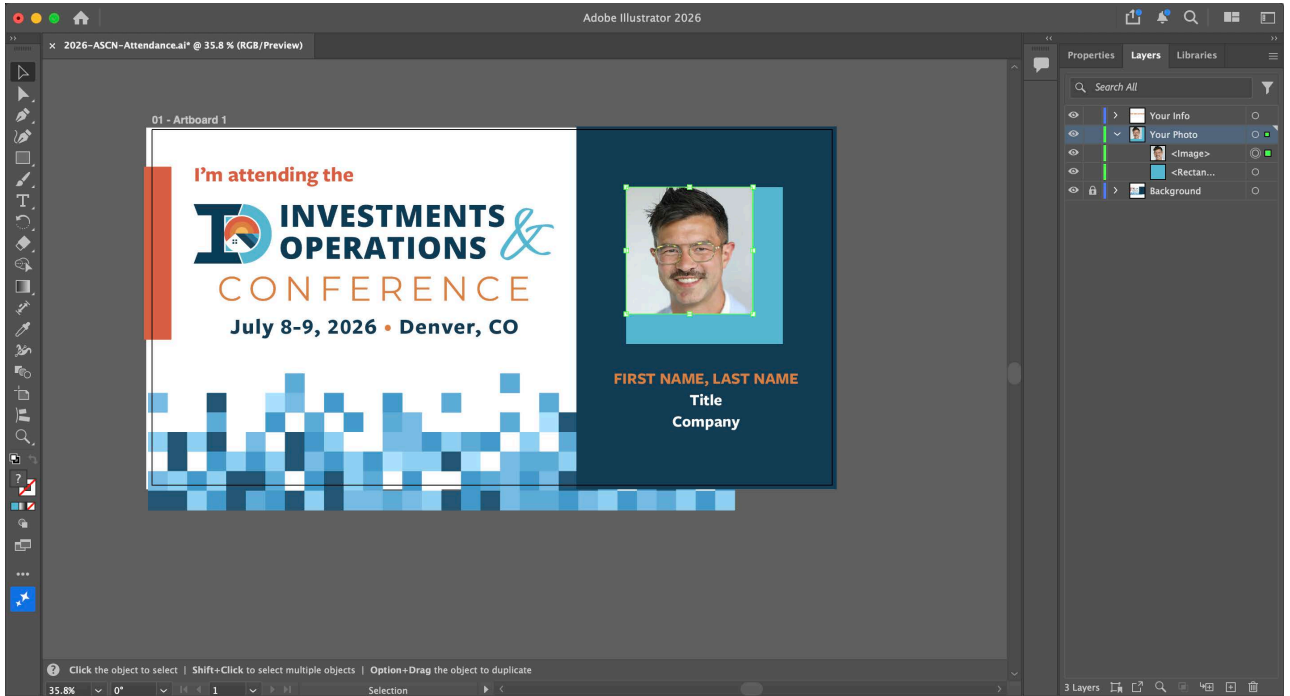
Adobe Illustrator 2026

2026-ASCN-Attendance.ai* @ 35.8 % (RGB/Preview)

01 - Artboard 1

I'm attending the

INVESTMENTS & OPERATIONS

CONFERENCE

July 8-9, 2026 • Denver, CO

FIRST NAME, LAST NAME

Title

Company

Properties Layers Libraries

Search All

Your Info

Your Photo

<Image>

<Rectan...

Background

Click the object to select | Shift+Click to select multiple objects | Option+Drag the object to duplicate

35.8% 0° 1 Selection

3 Layers